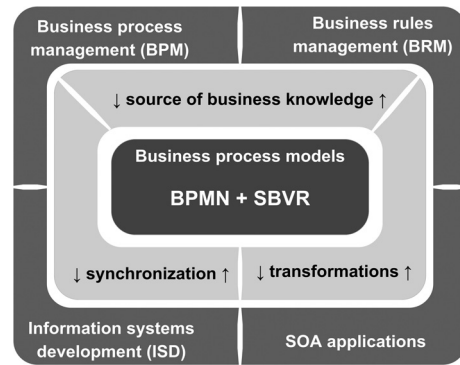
Business process management (BPM)

Business rules management (BRM)

↓ source of business knowledge ↑

Business process models

BPMN + SBVR

↓ synchronization ↑

↓ transformations ↑

Information systems development (ISD)

SOA applications